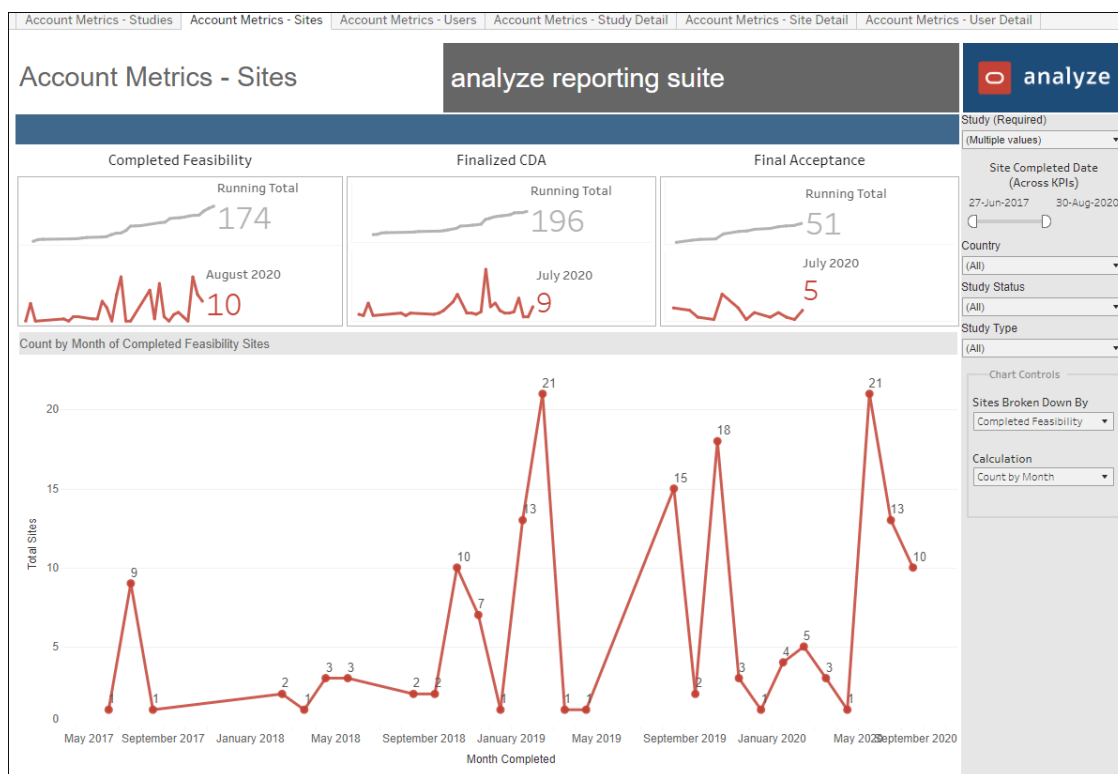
Account Metrics - Studies | Account Metrics - Sites | Account Metrics - Users | Account Metrics - Study Detail | Account Metrics - Site Detail | Account Metrics - User Detail

Account Metrics - Sites

analyze reporting suite

analyze

Completed Feasibility
Running Total
174
August 2020
10

Finalized CDA
Running Total
196
July 2020
9

Final Acceptance
Running Total
51
July 2020
5

Count by Month of Completed Feasibility Sites

Total Sites
20
15
10
5
0

1 9 1 2 1 3 3 2 2 10 7 1 13 21 1 1 15 2 18 3 1 4 5 3 1 21 13 10

May 2017 September 2017 January 2018 May 2018 September 2018 January 2019 May 2019 September 2019 January 2020 May 2020 September 2020

Month Completed

Study (Required)
(Multiple values)
Site Completed Date (Across KPIs)
27-Jun-2017 30-Aug-2020
Country
(All)
Study Status
(All)
Study Type
(All)
Chart Controls
Sites Broken Down By
Completed Feasibility
Calculation
Count by Month